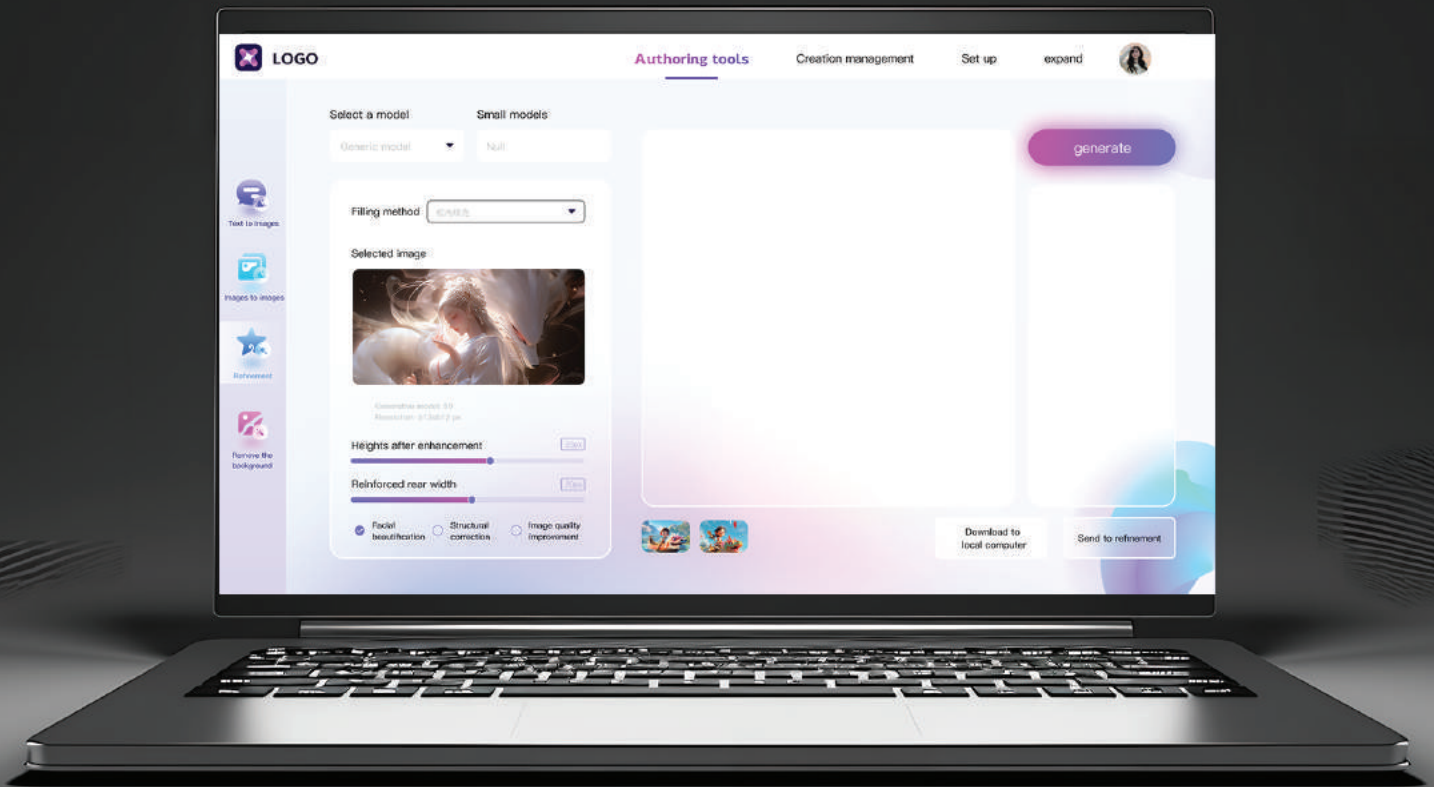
LOGO

Authoring tools

Creation management

Set up

expand

Text to images

Images to images

Refinement

Remove the background

Select a model

Generic model

Small models

Null

generate

Filling method

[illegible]

Selected image

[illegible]

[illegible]

Heights after enhancement

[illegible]

Reinforced rear width

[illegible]

Facial beautification

Structural correction

Image quality improvement

Download to local computer

Send to refinement